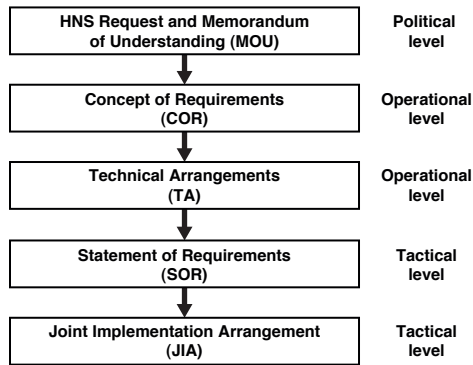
HNS Request and Memorandum of Understanding (MOU)

Political level

Concept of Requirements (COR)

Operational level

Technical Arrangements (TA)

Operational level

Statement of Requirements (SOR)

Tactical level

Joint Implementation Arrangement (JIA)

Tactical level